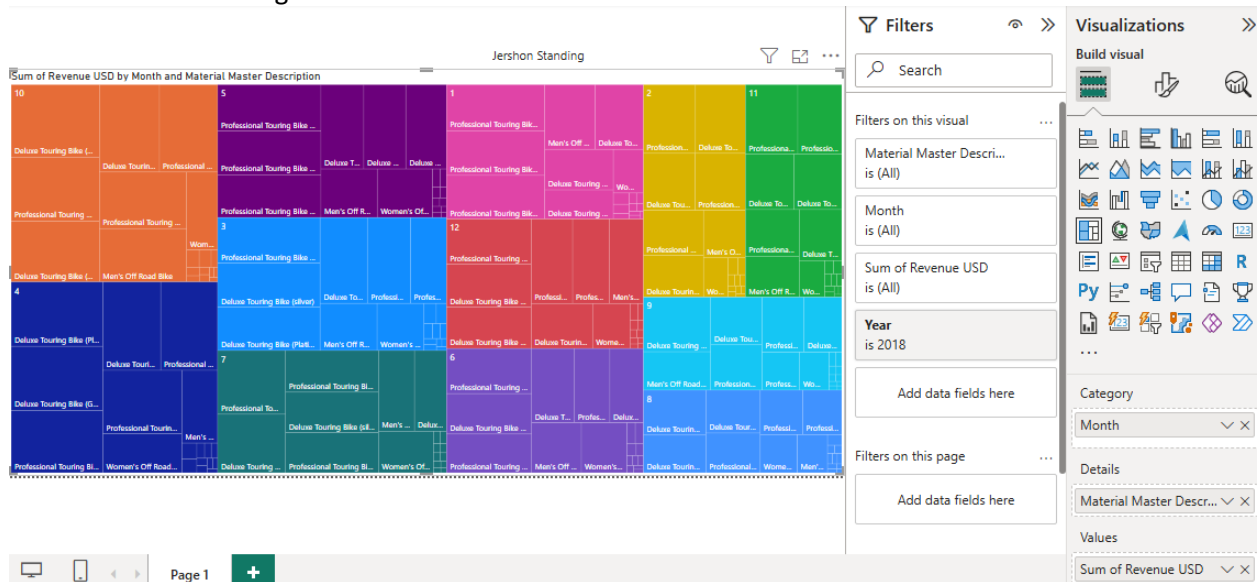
Jershon Standing

Sum of Revenue USD by Month and Material Master Description

10
Deluxe Touring Bike (...
Deluxe Tourin...
Professional ...
Professional Touring ...
Professional Touring ...
Wom...
Deluxe Touring Bike (...
Men's Off Road Bike

5
Professional Touring Bike ...
Professional Touring Bike ...
Deluxe T...
Deluxe ...
Deluxe ...
Professional Touring Bike ...
Men's Off R...
Women's Of...

1
Professional Touring Bik...
Professional Touring Bik...
Men's Off ...
Deluxe To...
Deluxe Touring ...
Wo...
Professional Touring Bik...
Deluxe Touring ...

2
Professio...
Deluxe To...
Deluxe Tou...
Profession...
Professional ...
Men's O...
Deluxe Tourin...
Wo...

11
Professiona...
Professio...
Deluxe To...
Deluxe To...
Professiona...
Deluxe T...
Men's Off R...
Wo...

4
Deluxe Touring Bike (Pl...
Deluxe Touri...
Professional ...
Deluxe Touring Bike (G...
Professional Tourin...
Men's ...
Professional Touring Bi...
Women's Off Road...

3
Professional Touring Bike ...
Deluxe Touring Bike (silver)
Deluxe To...
Professi...
Profes...
Deluxe Touring Bike (Plati...
Men's Off R...
Women's ...

12
Professional Touring ...
Deluxe Touring Bike ...
Professi...
Profes...
Men's...
Professional Touring ...
Deluxe Tourin...
Wome...

9
Deluxe Touring ...
Deluxe Tou...
Professi...
Deluxe...
Men's Off Road...
Profession...
Profess...
Wo...

7
Professional Touring Bi...
Professional To...
Deluxe Touring Bike (sil...
Men's ...
Delux...
Deluxe Touring ...
Professional Touring Bi...
Women's Of...

6
Professional Touring ...
Deluxe Touring Bike ...
Deluxe T...
Profes...
Delux...
Professional Touring ...
Men's Off ...
Women's...

8
Deluxe Tourin...
Deluxe Tour...
Professi...
Professi...
Deluxe Tourin...
Professional...
Wome...
Men'...

Filters
Search
Filters on this visual
Material Master Descri...
is (All)
Month
is (All)
Sum of Revenue USD
is (All)
Year
is 2018
Add data fields here
Filters on this page
Add data fields here

Visualizations
Build visual
...
Category
Month
Details
Material Master Descr...
Values
Sum of Revenue USD

Page 1
+